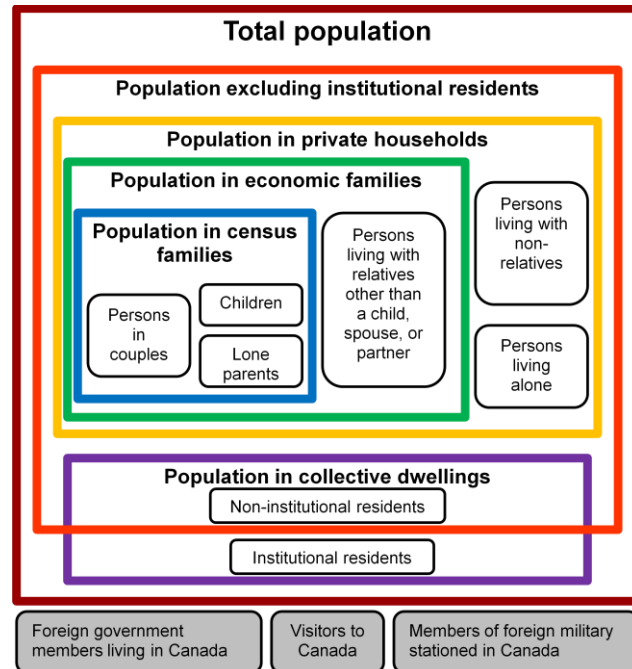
Total population

Population excluding institutional residents

Population in private households

Population in economic families

Population in census families

Persons in couples

Children

Lone parents

Persons living with relatives other than a child, spouse, or partner

Persons living with non-relatives

Persons living alone

Population in collective dwellings

Non-institutional residents

Institutional residents

Foreign government members living in Canada

Visitors to Canada

Members of foreign military stationed in Canada